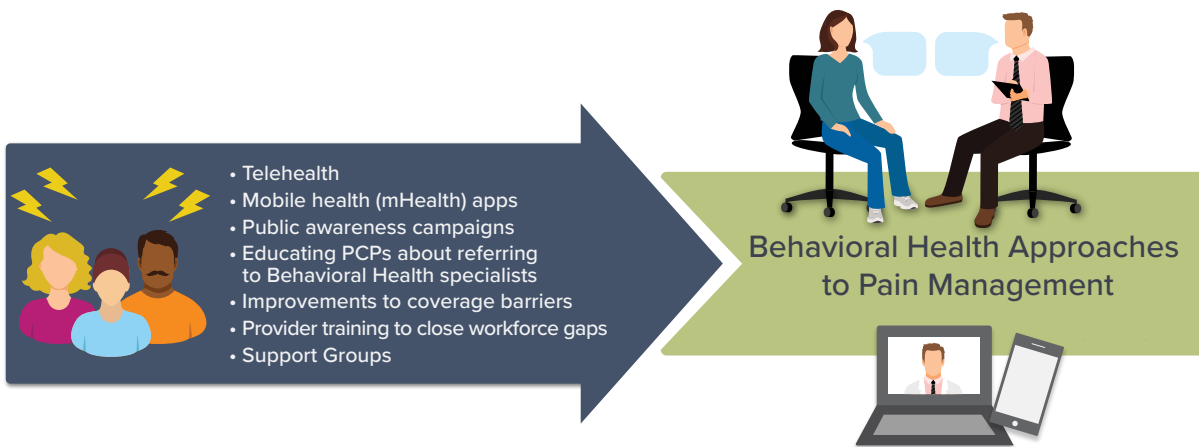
• Telehealth
• Mobile health (mHealth) apps
• Public awareness campaigns
• Educating PCPs about referring to Behavioral Health specialists
• Improvements to coverage barriers
• Provider training to close workforce gaps
• Support Groups

Behavioral Health Approaches to Pain Management